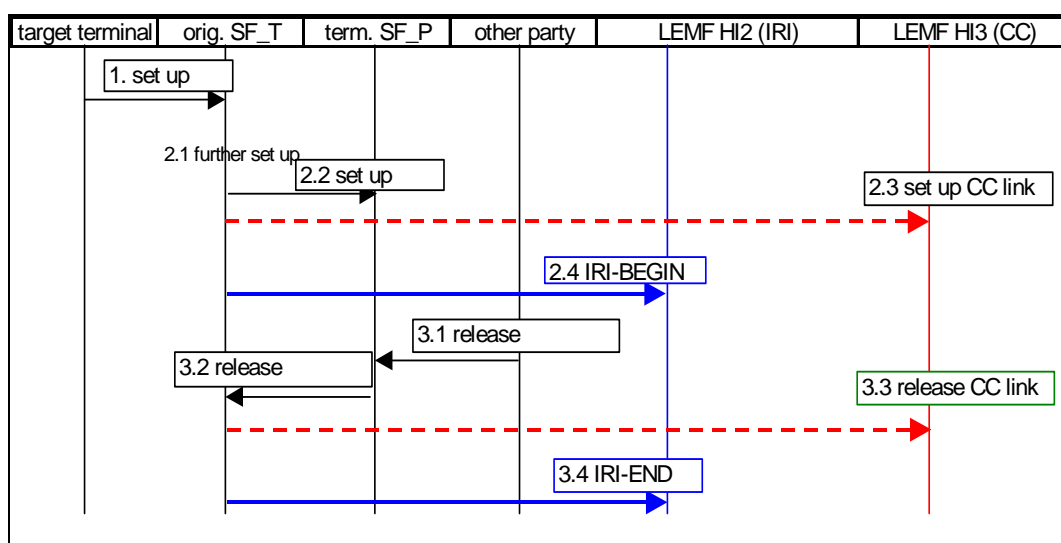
target terminal | orig. SF_T | term. SF_P | other party | LEMF HI2 (IRI) | LEMF HI3 (CC)

1. set up

2.1 further set up

2.2 set up

2.3 set up CC link

2.4 IRI-BEGIN

3.1 release

3.2 release

3.3 release CC link

3.4 IRI-END